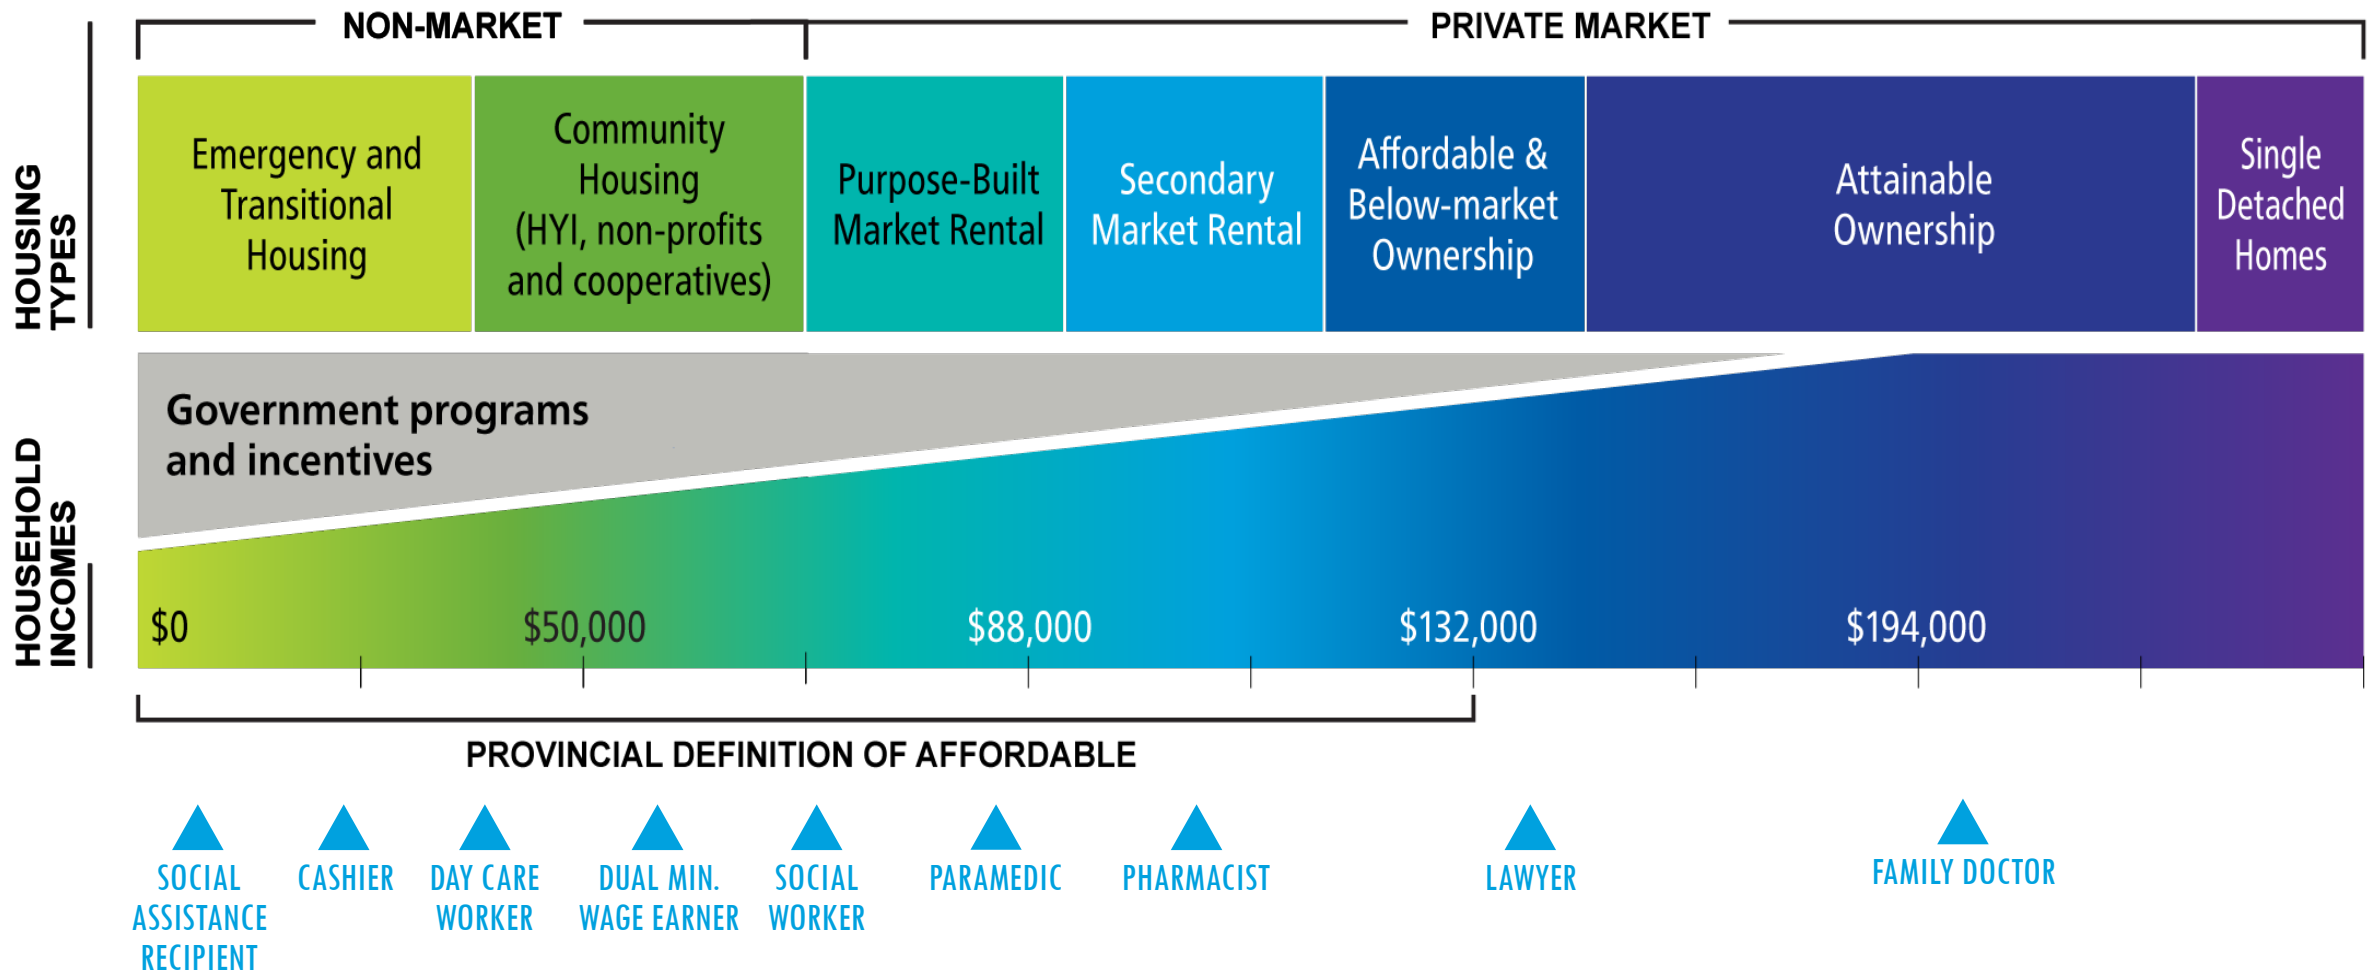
NON-MARKET

PRIVATE MARKET

HOUSING TYPES

Emergency and Transitional Housing

Community Housing (HYI, non-profits and cooperatives)

Purpose-Built Market Rental

Secondary Market Rental

Affordable & Below-market Ownership

Attainable Ownership

Single Detached Homes

HOUSEHOLD INCOMES

Government programs and incentives

$0

$50,000

$88,000

$132,000

$194,000

PROVINCIAL DEFINITION OF AFFORDABLE

SOCIAL ASSISTANCE RECIPIENT

CASHIER

DAY CARE WORKER

DUAL MIN. WAGE EARNER

SOCIAL WORKER

PARAMEDIC

PHARMACIST

LAWYER

FAMILY DOCTOR